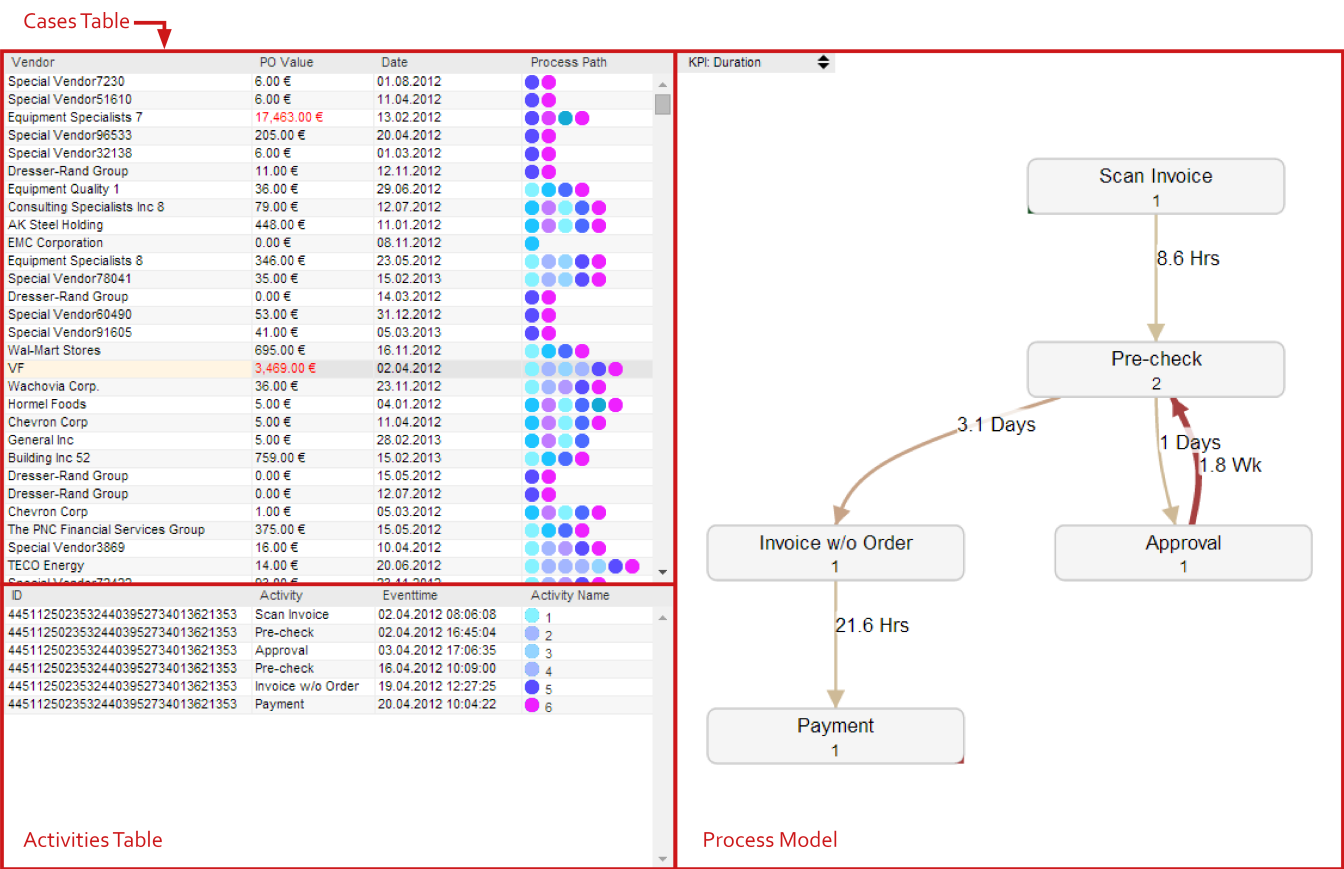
Cases Table

| Vendor | PO Value | Date | Process Path |
|---|---|---|---|
| Special Vendor7230 | 6.00 € | 01.08.2012 | |
| Special Vendor51610 | 6.00 € | 11.04.2012 | |
| Equipment Specialists 7 | 17,463.00 € | 13.02.2012 | |
| Special Vendor96533 | 205.00 € | 20.04.2012 | |
| Special Vendor32138 | 6.00 € | 01.03.2012 | |
| Dresser-Rand Group | 11.00 € | 12.11.2012 | |
| Equipment Quality 1 | 36.00 € | 29.06.2012 | |
| Consulting Specialists Inc 8 | 79.00 € | 12.07.2012 | |
| AK Steel Holding | 448.00 € | 11.01.2012 | |
| EMC Corporation | 0.00 € | 08.11.2012 | |
| Equipment Specialists 8 | 346.00 € | 23.05.2012 | |
| Special Vendor78041 | 35.00 € | 15.02.2013 | |
| Dresser-Rand Group | 0.00 € | 14.03.2012 | |
| Special Vendor60490 | 53.00 € | 31.12.2012 | |
| Special Vendor91605 | 41.00 € | 05.03.2013 | |
| Wal-Mart Stores | 695.00 € | 16.11.2012 | |
| VF | 3,469.00 € | 02.04.2012 | |
| Wachovia Corp. | 36.00 € | 23.11.2012 | |
| Hormel Foods | 5.00 € | 04.01.2012 | |
| Chevron Corp | 5.00 € | 11.04.2012 | |
| General Inc | 5.00 € | 28.02.2013 | |
| Building Inc 52 | 759.00 € | 15.02.2013 | |
| Dresser-Rand Group | 0.00 € | 15.05.2012 | |
| Dresser-Rand Group | 0.00 € | 12.07.2012 | |
| Chevron Corp | 1.00 € | 05.03.2012 | |
| The PNC Financial Services Group | 375.00 € | 15.05.2012 | |
| Special Vendor3869 | 16.00 € | 10.04.2012 | |
| TECO Energy | 14.00 € | 20.06.2012 | |

| ID | Activity | Eventtime | Activity Name |
|---|---|---|---|
| 4451125023532440395273401362135​3 | Scan Invoice | 02.04.2012 08:06:08 | 1 |
| 44511250235324403952734013621353 | Pre-check | 02.04.2012 16:45:04 | 2 |
| 44511250235324403952734013621353 | Approval | 03.04.2012 17:06:35 | 3 |
| 44511250235324403952734013621353 | Pre-check | 16.04.2012 10:09:00 | 4 |
| 44511250235324403952734013621353 | Invoice w/o Order | 19.04.2012 12:27:25 | 5 |
| 44511250235324403952734013621353 | Payment | 20.04.2012 10:04:22 | 6 |

Activities Table

KPI: Duration

Scan Invoice
1

8.6 Hrs

Pre-check
2

3.1 Days

1 Days

1.8 Wk

Invoice w/o Order
1

Approval
1

21.6 Hrs

Payment
1

Process Model